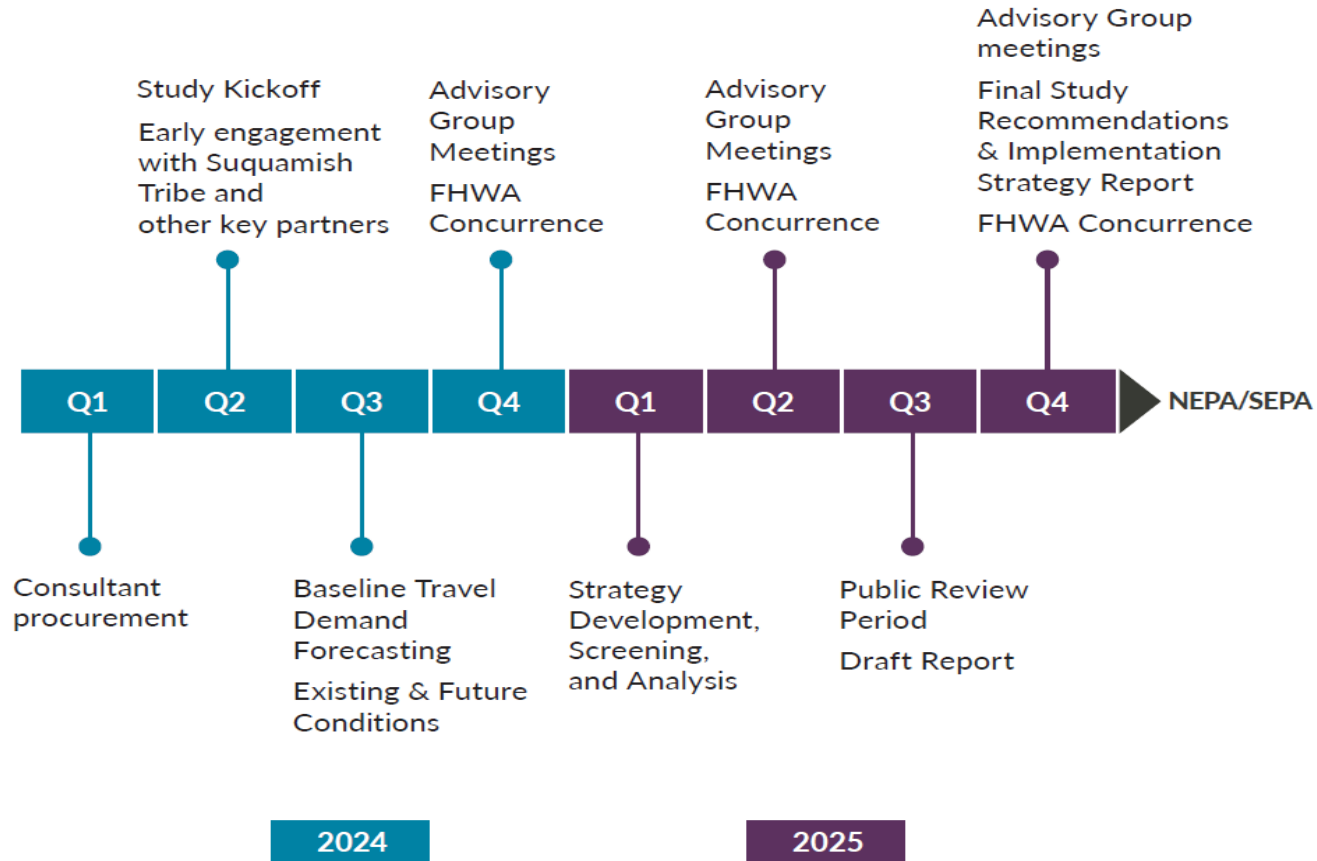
Study Kickoff

Early engagement with Suquamish Tribe and other key partners

Advisory Group Meetings

FHWA Concurrence

Advisory Group Meetings

FHWA Concurrence

Advisory Group meetings

Final Study Recommendations & Implementation Strategy Report

FHWA Concurrence

Q1 Q2 Q3 Q4 Q1 Q2 Q3 Q4 NEPA/SEPA

Consultant procurement

Baseline Travel Demand Forecasting

Existing & Future Conditions

Strategy Development, Screening, and Analysis

Public Review Period

Draft Report

2024

2025